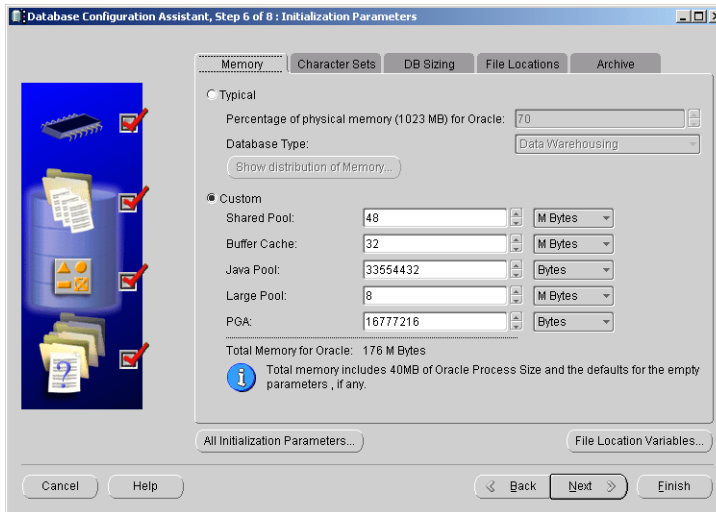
Database Configuration Assistant, Step 6 of 8 : Initialization Parameters

Memory | Character Sets | DB Sizing | File Locations | Archive

Typical

Percentage of physical memory (1023 MB) for Oracle: 70

Database Type: Data Warehousing

Show distribution of Memory...

Custom

| | | |
|---|---|---|
| Shared Pool: | 48 | M Bytes |
| Buffer Cache: | 32 | M Bytes |
| Java Pool: | 33554432 | Bytes |
| Large Pool: | 8 | M Bytes |
| PGA: | 16777216 | Bytes |

Total Memory for Oracle: 176 M Bytes

Total memory includes 40MB of Oracle Process Size and the defaults for the empty parameters , if any.

All Initialization Parameters...

File Location Variables...

Cancel

Help

Back

Next

Finish